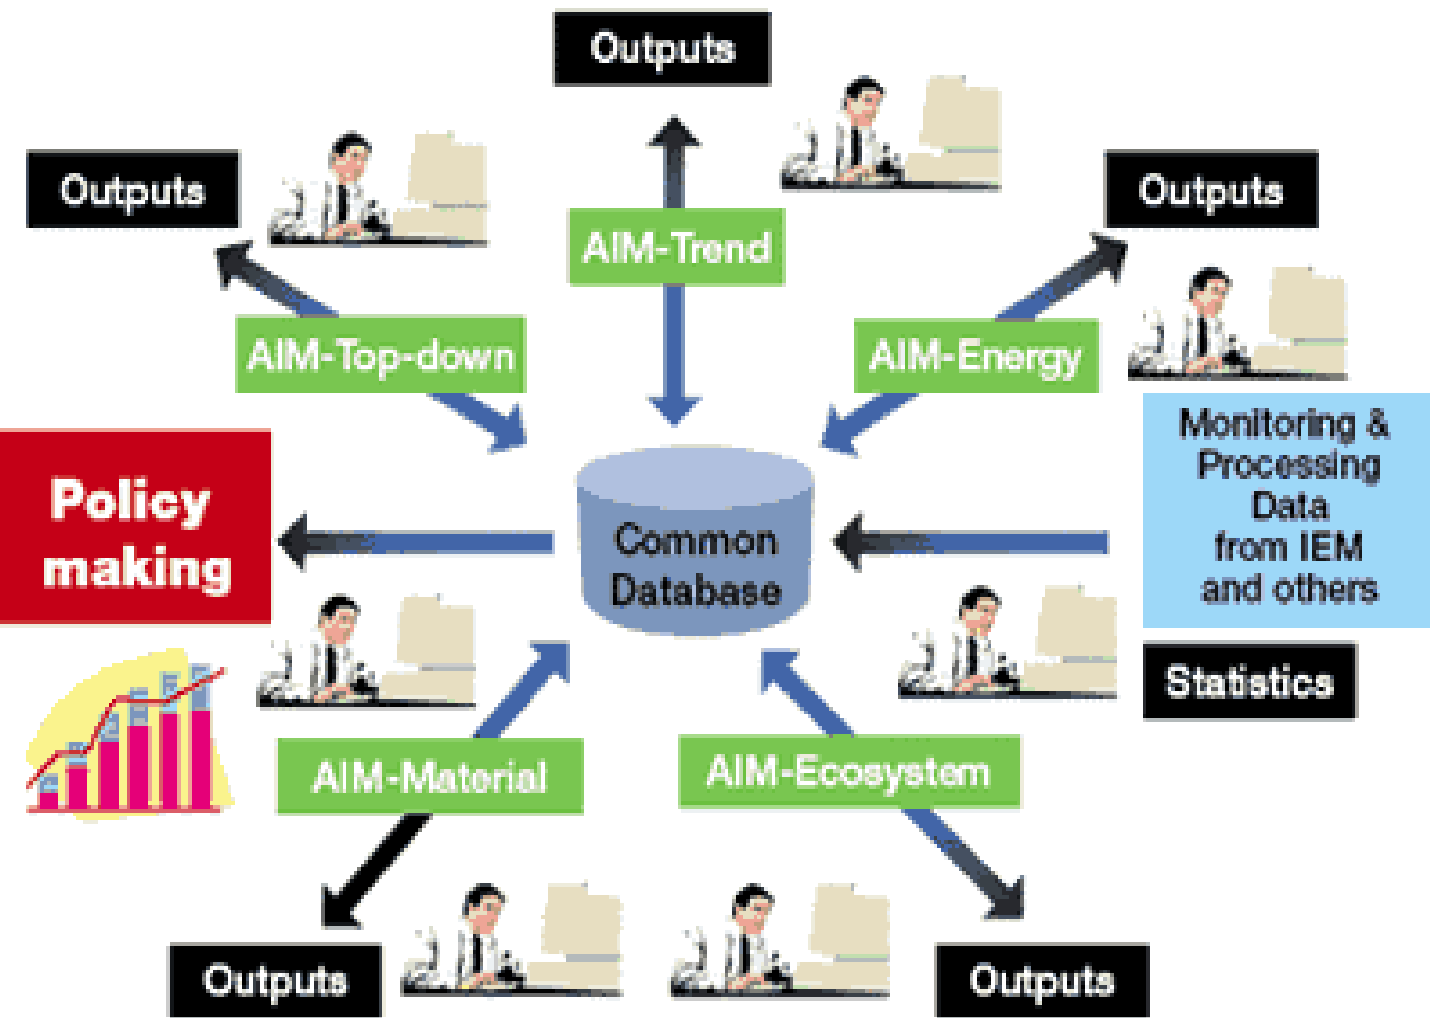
Outputs

Outputs

AIM-Trend

Outputs

AIM-Top-down

AIM-Energy

Monitoring & Processing Data from IEM and others

Policy making

Common Database

Statistics

AIM-Material

AIM-Ecosystem

Outputs

Outputs